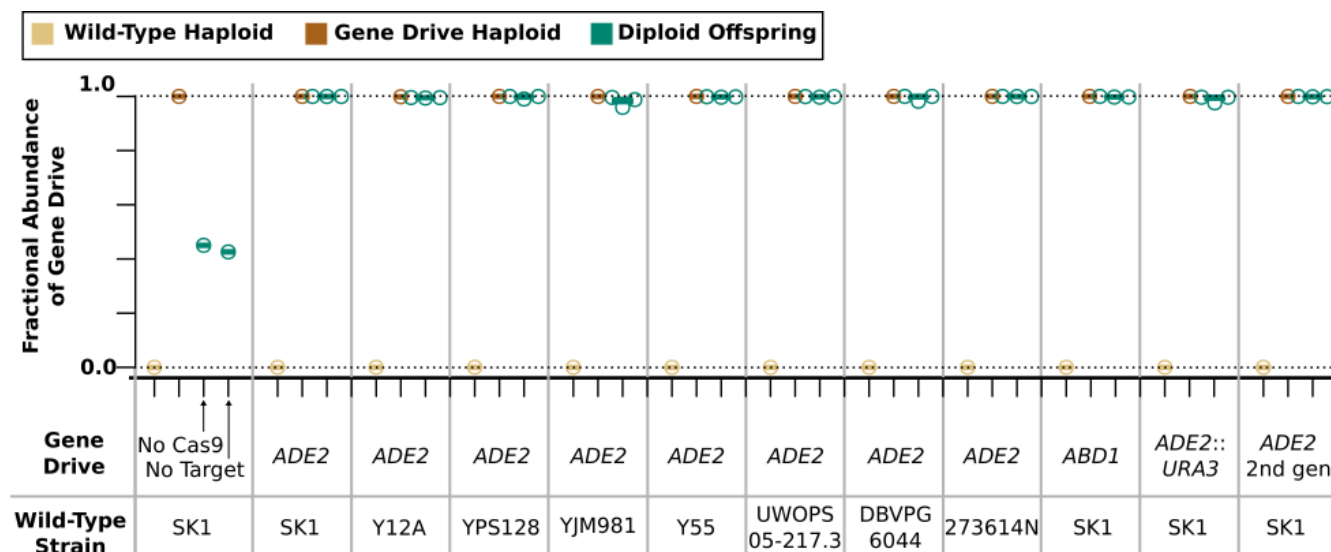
Wild-Type Haploid
Gene Drive Haploid
Diploid Offspring

Fractional Abundance of Gene Drive

1.0
0.0

No Cas9
No Target

| Gene Drive | No Cas9 No Target | ADE2 | ADE2 | ADE2 | ADE2 | ADE2 | ADE2 | ADE2 | ADE2 | ABD1 | ADE2:: URA3 | ADE2 2nd gen |
|---|---|---|---|---|---|---|---|---|---|---|---|---|
| Wild-Type Strain | SK1 | SK1 | Y12A | YPS128 | YJM981 | Y55 | UWOPS 05-217.3 | DBVPG 6044 | 273614N | SK1 | SK1 | SK1 |